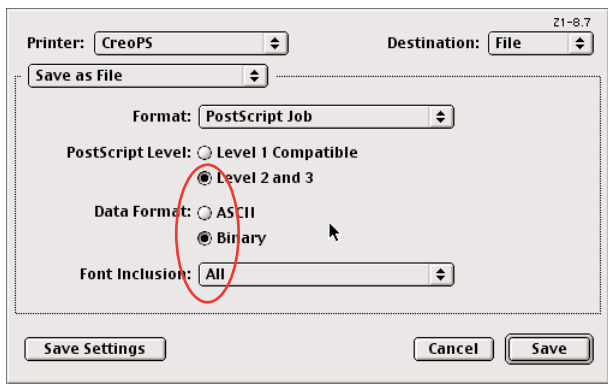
Z1-8.7

Printer: CreoPS

Destination: File

Save as File

Format: PostScript Job

PostScript Level: Level 1 Compatible

Level 2 and 3

Data Format: ASCII

Binary

Font Inclusion: All

Save Settings

Cancel

Save